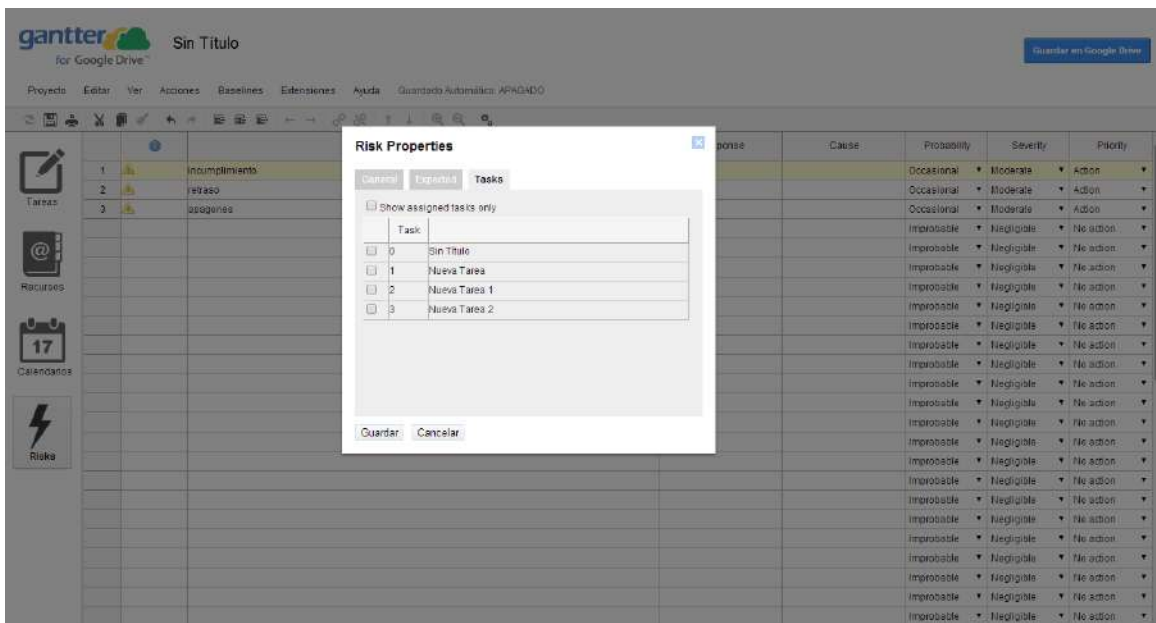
gantter for Google Drive™

Sin Titulo

Guardar en Google Drive

Proyecto Editar Ver Acciones Baselines Extensiones Ayuda Guardado Automático: APAGADO

Tareas

Recursos

17

Calendarios

Risks

| | | | Response | Cause | Probability | Severity | Priority |
|---|---|---|---|---|---|---|---|
| 1 | | incumplimiento | | | Occasional | Moderate | Action |
| 2 | | retraso | | | Occasional | Moderate | Action |
| 3 | | apagones | | | Occasional | Moderate | Action |
| | | | | | Improbable | Negligible | No action |
| | | | | | Improbable | Negligible | No action |
| | | | | | Improbable | Negligible | No action |
| | | | | | Improbable | Negligible | No action |
| | | | | | Improbable | Negligible | No action |
| | | | | | Improbable | Negligible | No action |
| | | | | | Improbable | Negligible | No action |
| | | | | | Improbable | Negligible | No action |
| | | | | | Improbable | Negligible | No action |
| | | | | | Improbable | Negligible | No action |
| | | | | | Improbable | Negligible | No action |
| | | | | | Improbable | Negligible | No action |
| | | | | | Improbable | Negligible | No action |
| | | | | | Improbable | Negligible | No action |
| | | | | | Improbable | Negligible | No action |
| | | | | | Improbable | Negligible | No action |
| | | | | | Improbable | Negligible | No action |
| | | | | | Improbable | Negligible | No action |
| | | | | | Improbable | Negligible | No action |

Risk Properties

General Expected Tasks

Show assigned tasks only

| | Task | |
|---|---|---|
| | 0 | Sin Titulo |
| | 1 | Nueva Tarea |
| | 2 | Nueva Tarea 1 |
| | 3 | Nueva Tarea 2 |

Guardar Cancelar